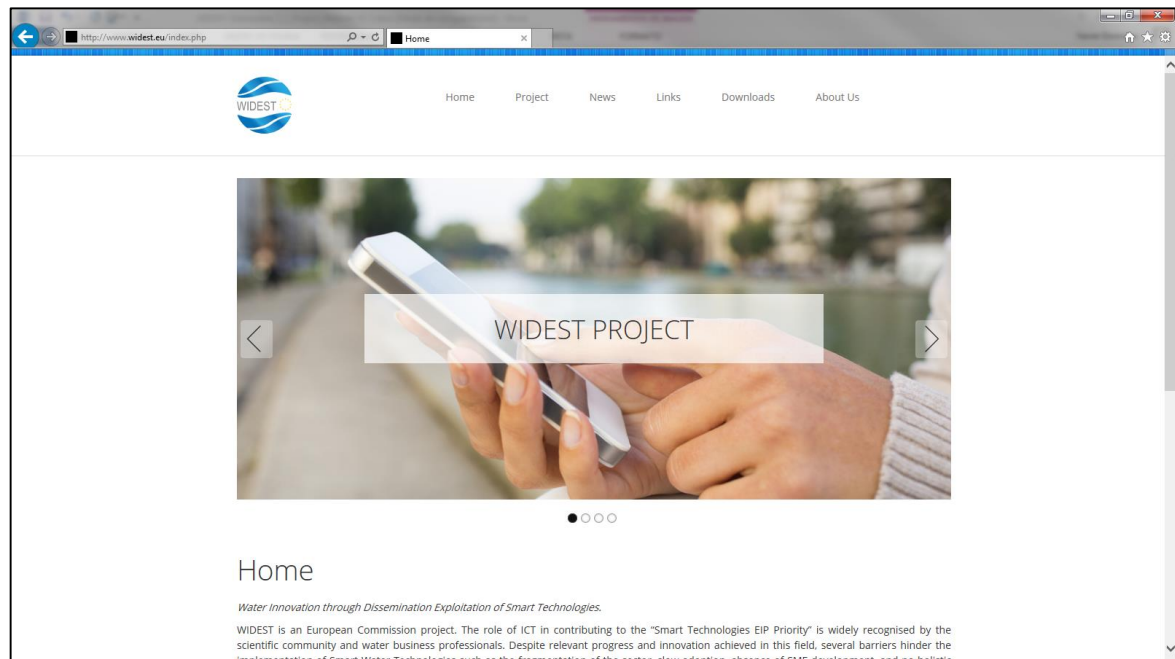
http://www.widest.eu/index.php

Home

WIDEST

Home Project News Links Downloads About Us

WIDEST PROJECT

Home

Water Innovation through Dissemination Exploitation of Smart Technologies.

WIDEST is an European Commission project. The role of ICT in contributing to the "Smart Technologies EIP Priority" is widely recognised by the scientific community and water business professionals. Despite relevant progress and innovation achieved in this field, several barriers hinder the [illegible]